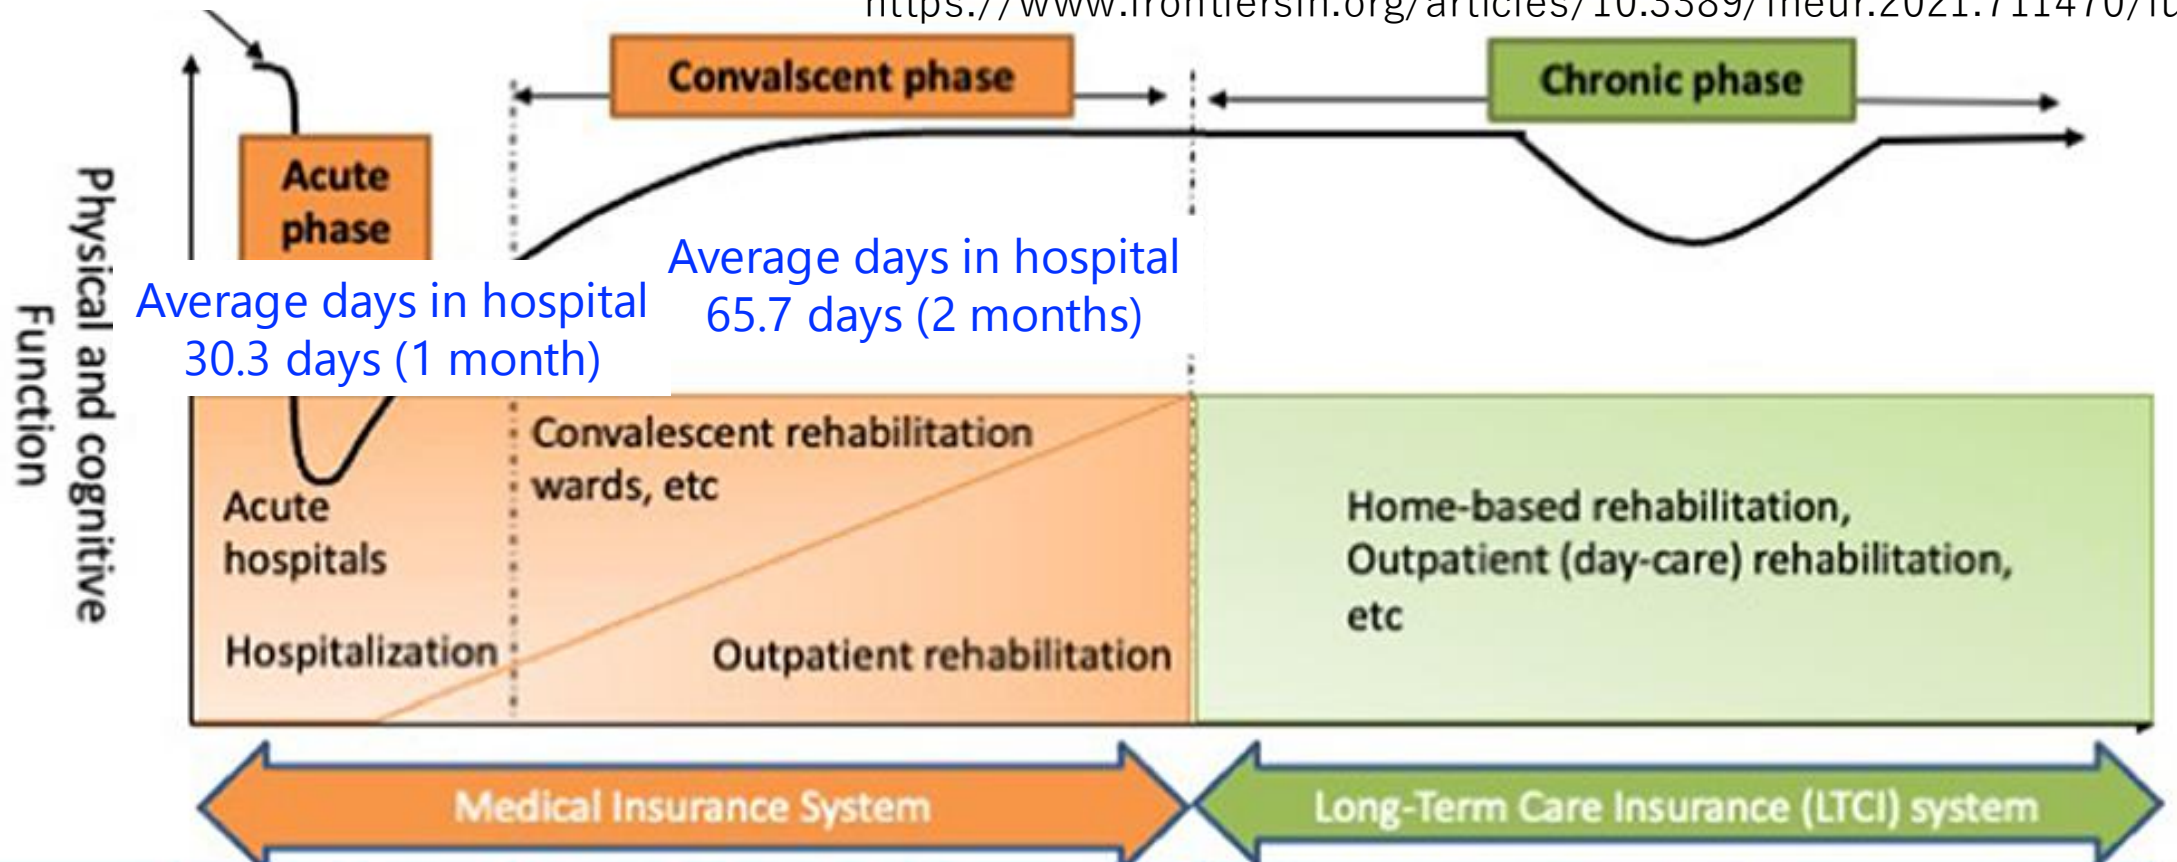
https://www.frontiersin.org/articles/10.3389/fneur.2021.711470/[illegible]

Convalscent phase

Chronic phase

Acute phase

Physical and cognitive Function

Average days in hospital 30.3 days (1 month)

Average days in hospital 65.7 days (2 months)

Convalescent rehabilitation wards, etc

Acute hospitals

Hospitalization

Outpatient rehabilitation

Home-based rehabilitation, Outpatient (day-care) rehabilitation, etc

Medical Insurance System

Long-Term Care Insurance (LTCI) system